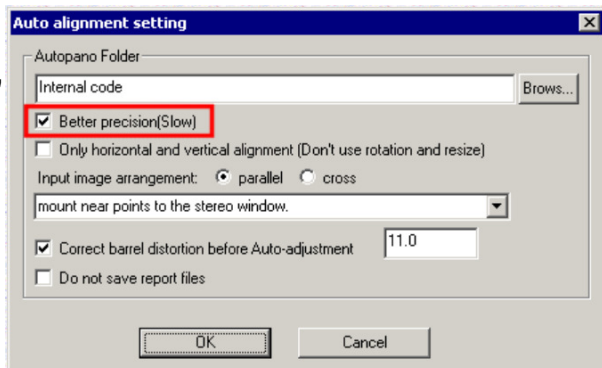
Auto alignment setting

Autopano Folder

Internal code

Brows...

Better precision(Slow)

Only horizontal and vertical alignment (Don't use rotation and resize)

Input image arrangement: parallel cross

mount near points to the stereo window.

Correct barrel distortion before Auto-adjustment

11.0

Do not save report files

OK

Cancel